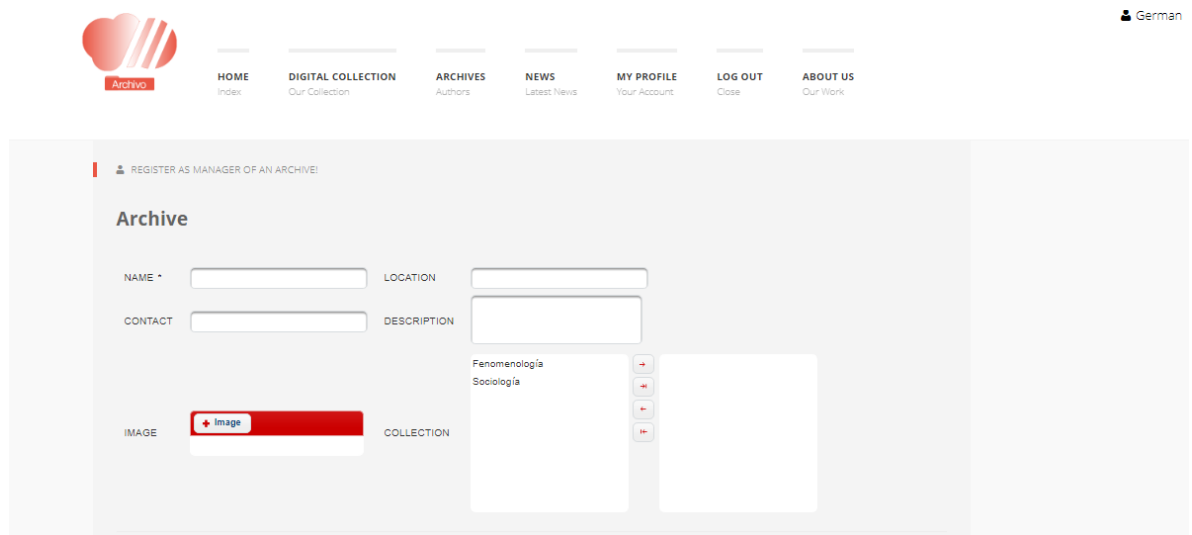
German

Archivo

HOME
Index

DIGITAL COLLECTION
Our Collection

ARCHIVES
Authors

NEWS
Latest News

MY PROFILE
Your Account

LOG OUT
Close

ABOUT US
Our Work

REGISTER AS MANAGER OF AN ARCHIVE!

Archive

NAME *

LOCATION

CONTACT

DESCRIPTION

IMAGE

+ Image

COLLECTION

Fenomenología
Sociología